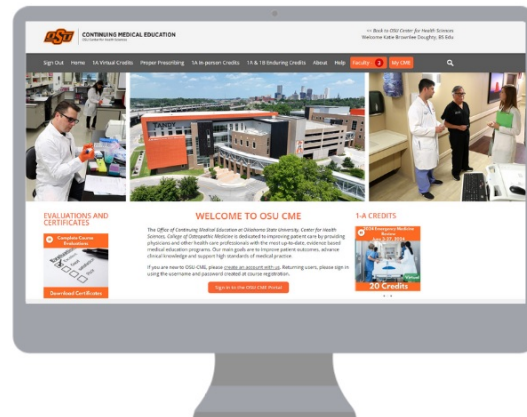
OSU CONTINUING MEDICAL EDUCATION
OSU Center for Health Sciences

<< Back to OSU Center for Health Sciences
Welcome Kate Brownlee Doughty, BS Edu

Sign Out Home 1A Virtual Credits Proper Prescribing 1A In-person Credits 1A & 1B Enduring Credits About Help Faculty 2 My CME

TANDY

EVALUATIONS AND CERTIFICATES

Complete Course Evaluations

Download Certificates

WELCOME TO OSU CME

The Office of Continuing Medical Education at Oklahoma State University, Center for Health Sciences, College of Osteopathic Medicine is dedicated to improving patient care by providing physicians and other health care professionals with the most up-to-date, evidence based medical education programs. Our main goals are to improve patient outcomes, advance clinical knowledge and support high standards of medical practice.

If you are new to OSU CME, please create an account with us. Returning users, please sign in using the username and password created at course registration.

Sign in to the OSU CME Portal

1-A CREDITS

OSU Emergency Medicine Review
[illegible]

Virtual

20 Credits